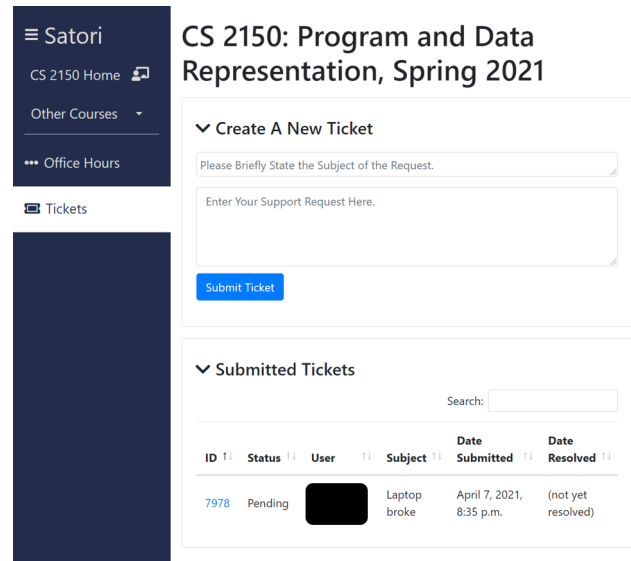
≡ Satori

CS 2150 Home

Other Courses

Office Hours

Tickets

CS 2150: Program and Data Representation, Spring 2021

Create A New Ticket

Please Briefly State the Subject of the Request.

Enter Your Support Request Here.

Submit Ticket

Submitted Tickets

Search:

| ID | Status | User | Subject | Date Submitted | Date Resolved |
|---|---|---|---|---|---|
| 7978 | Pending | | Laptop broke | April 7, 2021, 8:35 p.m. | (not yet resolved) |